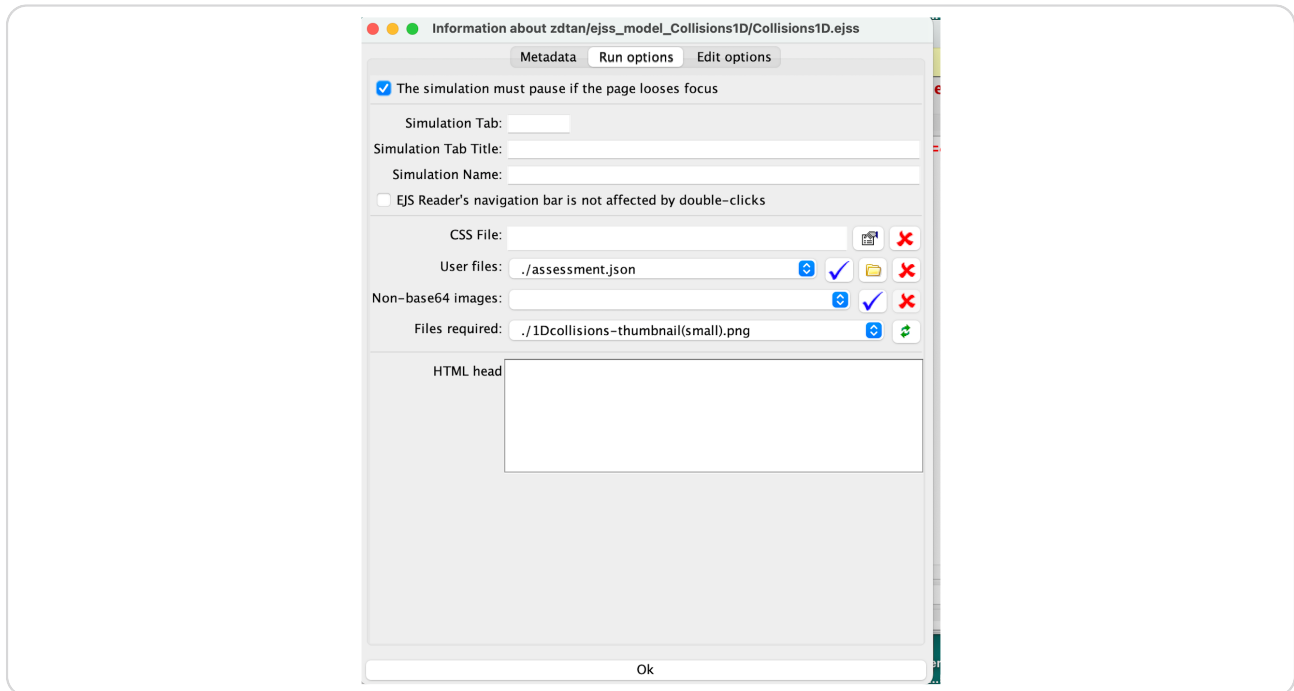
Information about zdtan/ejss_model_Collisions1D/Collisions1D.ejss

Metadata | Run options | Edit options

The simulation must pause if the page looses focus

Simulation Tab:

Simulation Tab Title:

Simulation Name:

EJS Reader's navigation bar is not affected by double-clicks

CSS File:

User files: ./assessment.json

Non-base64 images:

Files required: ./1Dcollisions-thumbnail(small).png

HTML head

Ok